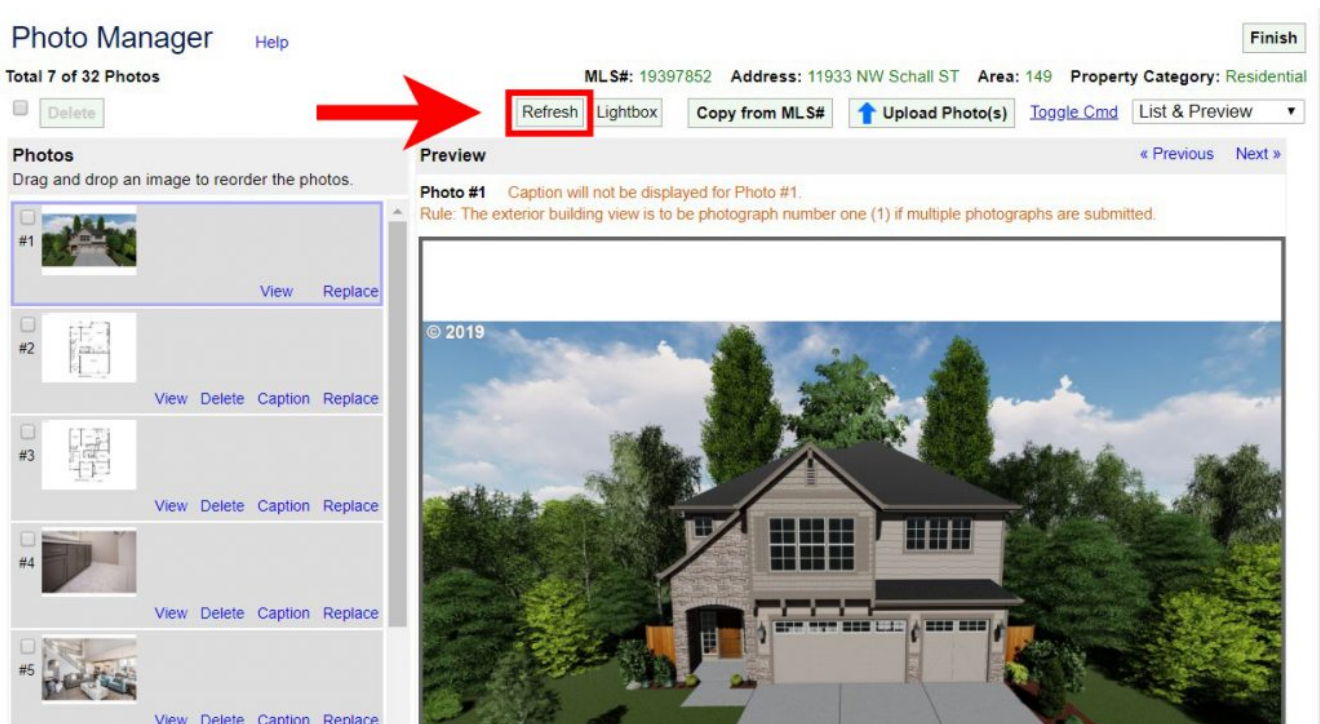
Photo Manager Help

Finish

Total 7 of 32 Photos

MLS#: 19397852 Address: 11933 NW Schall ST Area: 149 Property Category: Residential

Delete

Refresh Lightbox Copy from MLS# Upload Photo(s) Toggle Cmd List & Preview

Photos
Drag and drop an image to reorder the photos.

#1 View Replace

#2 View Delete Caption Replace

#3 View Delete Caption Replace

#4 View Delete Caption Replace

#5 View Delete Caption Replace

Preview « Previous Next »

Photo #1 Caption will not be displayed for Photo #1.
Rule: The exterior building view is to be photograph number one (1) if multiple photographs are submitted.

© 2019